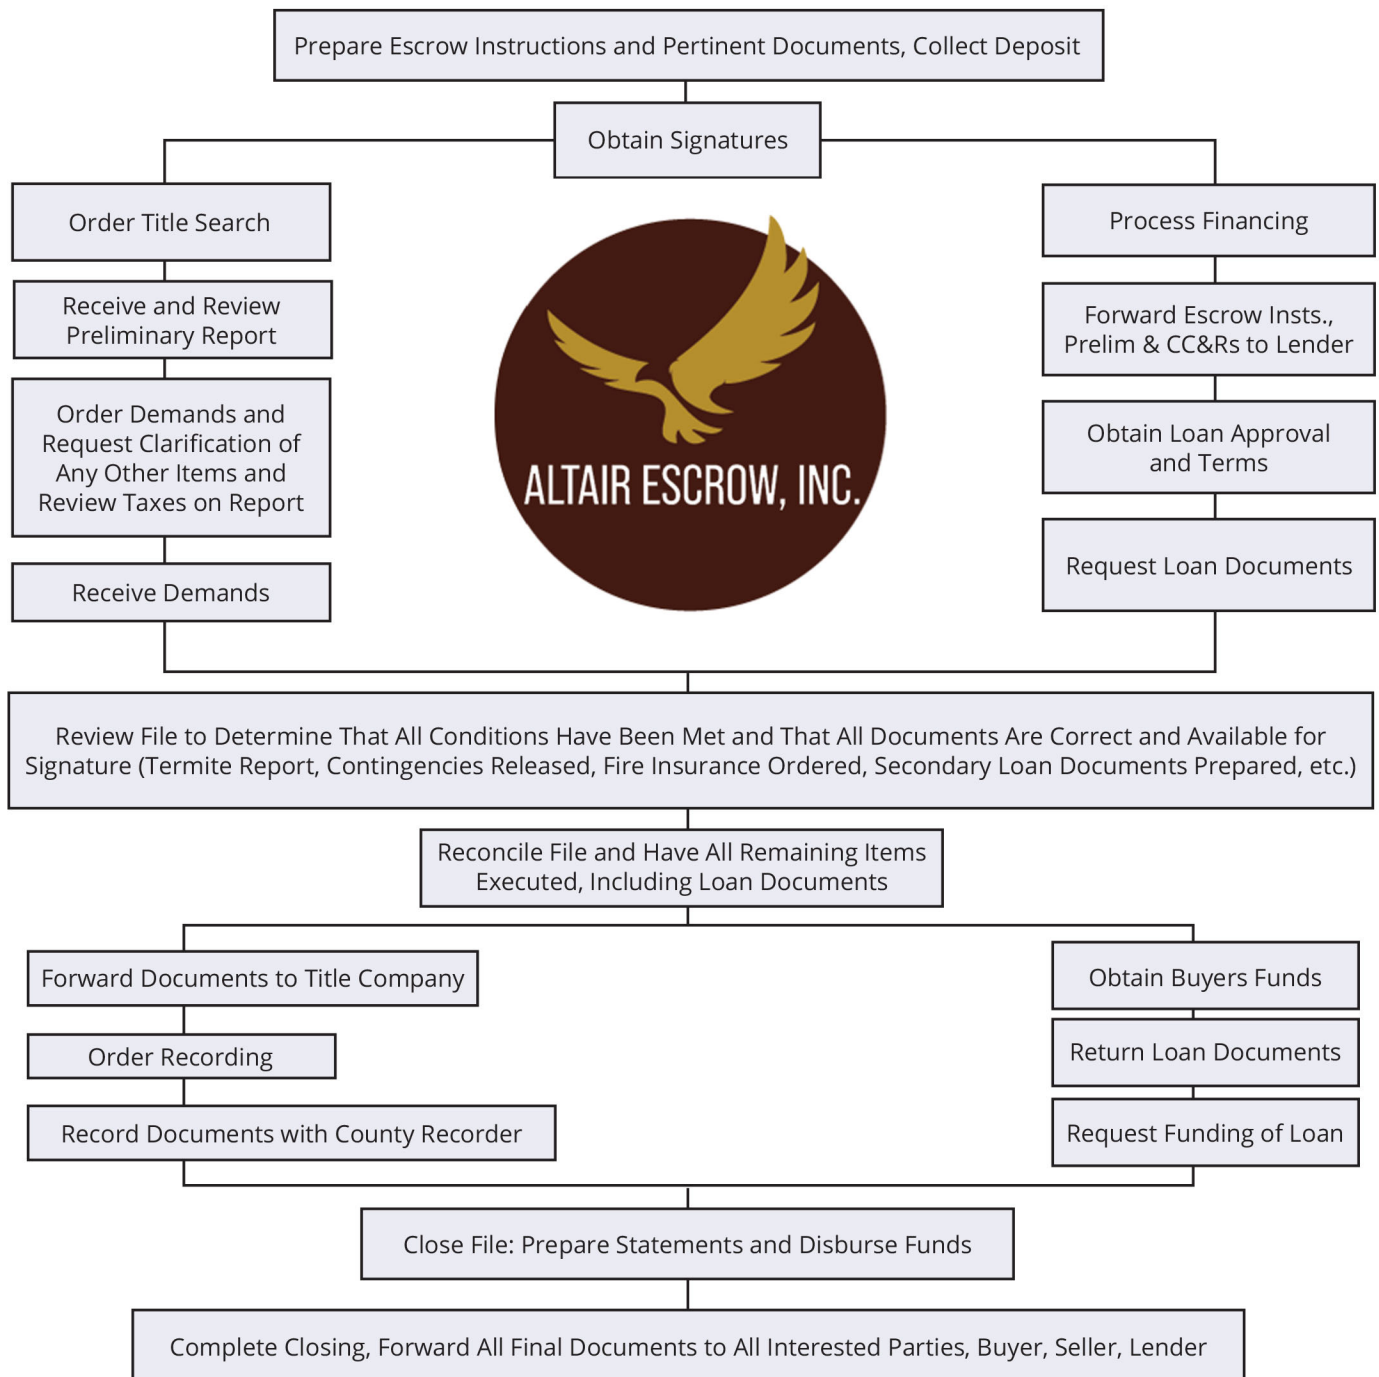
Prepare Escrow Instructions and Pertinent Documents, Collect Deposit

Obtain Signatures

Order Title Search

Receive and Review Preliminary Report

Order Demands and Request Clarification of Any Other Items and Review Taxes on Report

Receive Demands

ALTAIR ESCROW, INC.

Process Financing

Forward Escrow Insts., Prelim & CC&Rs to Lender

Obtain Loan Approval and Terms

Request Loan Documents

Review File to Determine That All Conditions Have Been Met and That All Documents Are Correct and Available for Signature (Termite Report, Contingencies Released, Fire Insurance Ordered, Secondary Loan Documents Prepared, etc.)

Reconcile File and Have All Remaining Items Executed, Including Loan Documents

Forward Documents to Title Company

Order Recording

Record Documents with County Recorder

Obtain Buyers Funds

Return Loan Documents

Request Funding of Loan

Close File: Prepare Statements and Disburse Funds

Complete Closing, Forward All Final Documents to All Interested Parties, Buyer, Seller, Lender